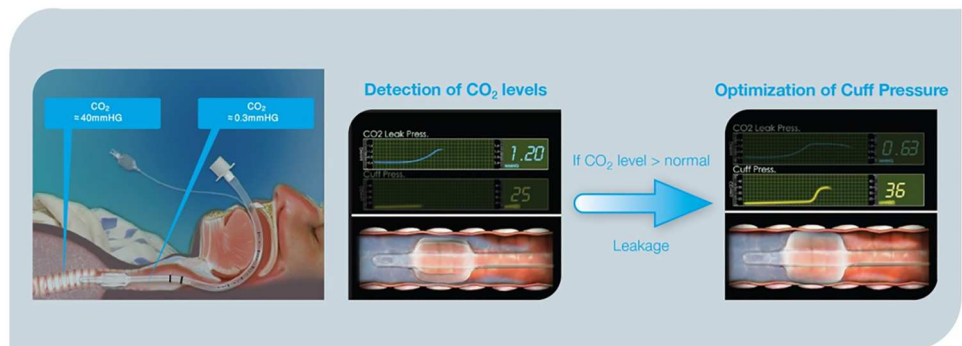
$CO_2$
≈ 40mmHG

$CO_2$
≈ 0.3mmHG

Detection of $CO_2$ levels

CO2 Leak Press.

1.20

Cuff Press.

25

If $CO_2$ level > normal

Leakage

Optimization of Cuff Pressure

CO2 Leak Press.

0.63

Cuff Press.

36